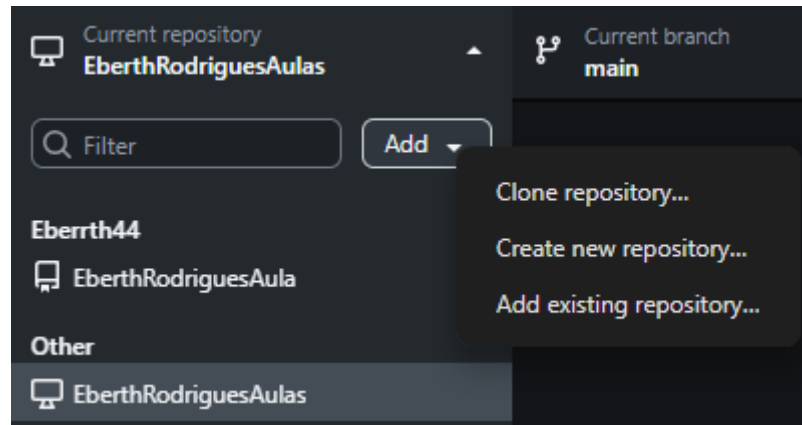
Current repository
EberthRodriguesAulas

Current branch
main

Filter

Add

Clone repository...

Create new repository...

Add existing repository...

Eberrth44

EberthRodriguesAula

Other

EberthRodriguesAulas